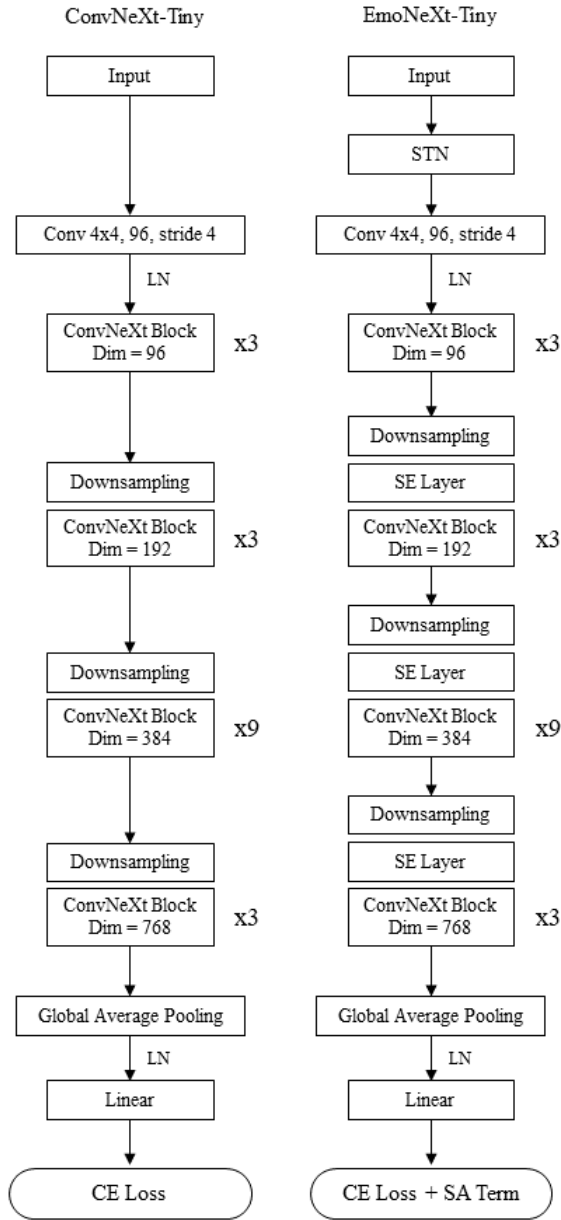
ConvNeXt-Tiny

Input

Conv 4x4, 96, stride 4

LN

ConvNeXt Block
Dim = 96

x3

Downsampling

ConvNeXt Block
Dim = 192

x3

Downsampling

ConvNeXt Block
Dim = 384

x9

Downsampling

ConvNeXt Block
Dim = 768

x3

Global Average Pooling

LN

Linear

CE Loss

EmoNeXt-Tiny

Input

STN

Conv 4x4, 96, stride 4

LN

ConvNeXt Block
Dim = 96

x3

Downsampling

SE Layer

ConvNeXt Block
Dim = 192

x3

Downsampling

SE Layer

ConvNeXt Block
Dim = 384

x9

Downsampling

SE Layer

ConvNeXt Block
Dim = 768

x3

Global Average Pooling

LN

Linear

CE Loss + SA Term